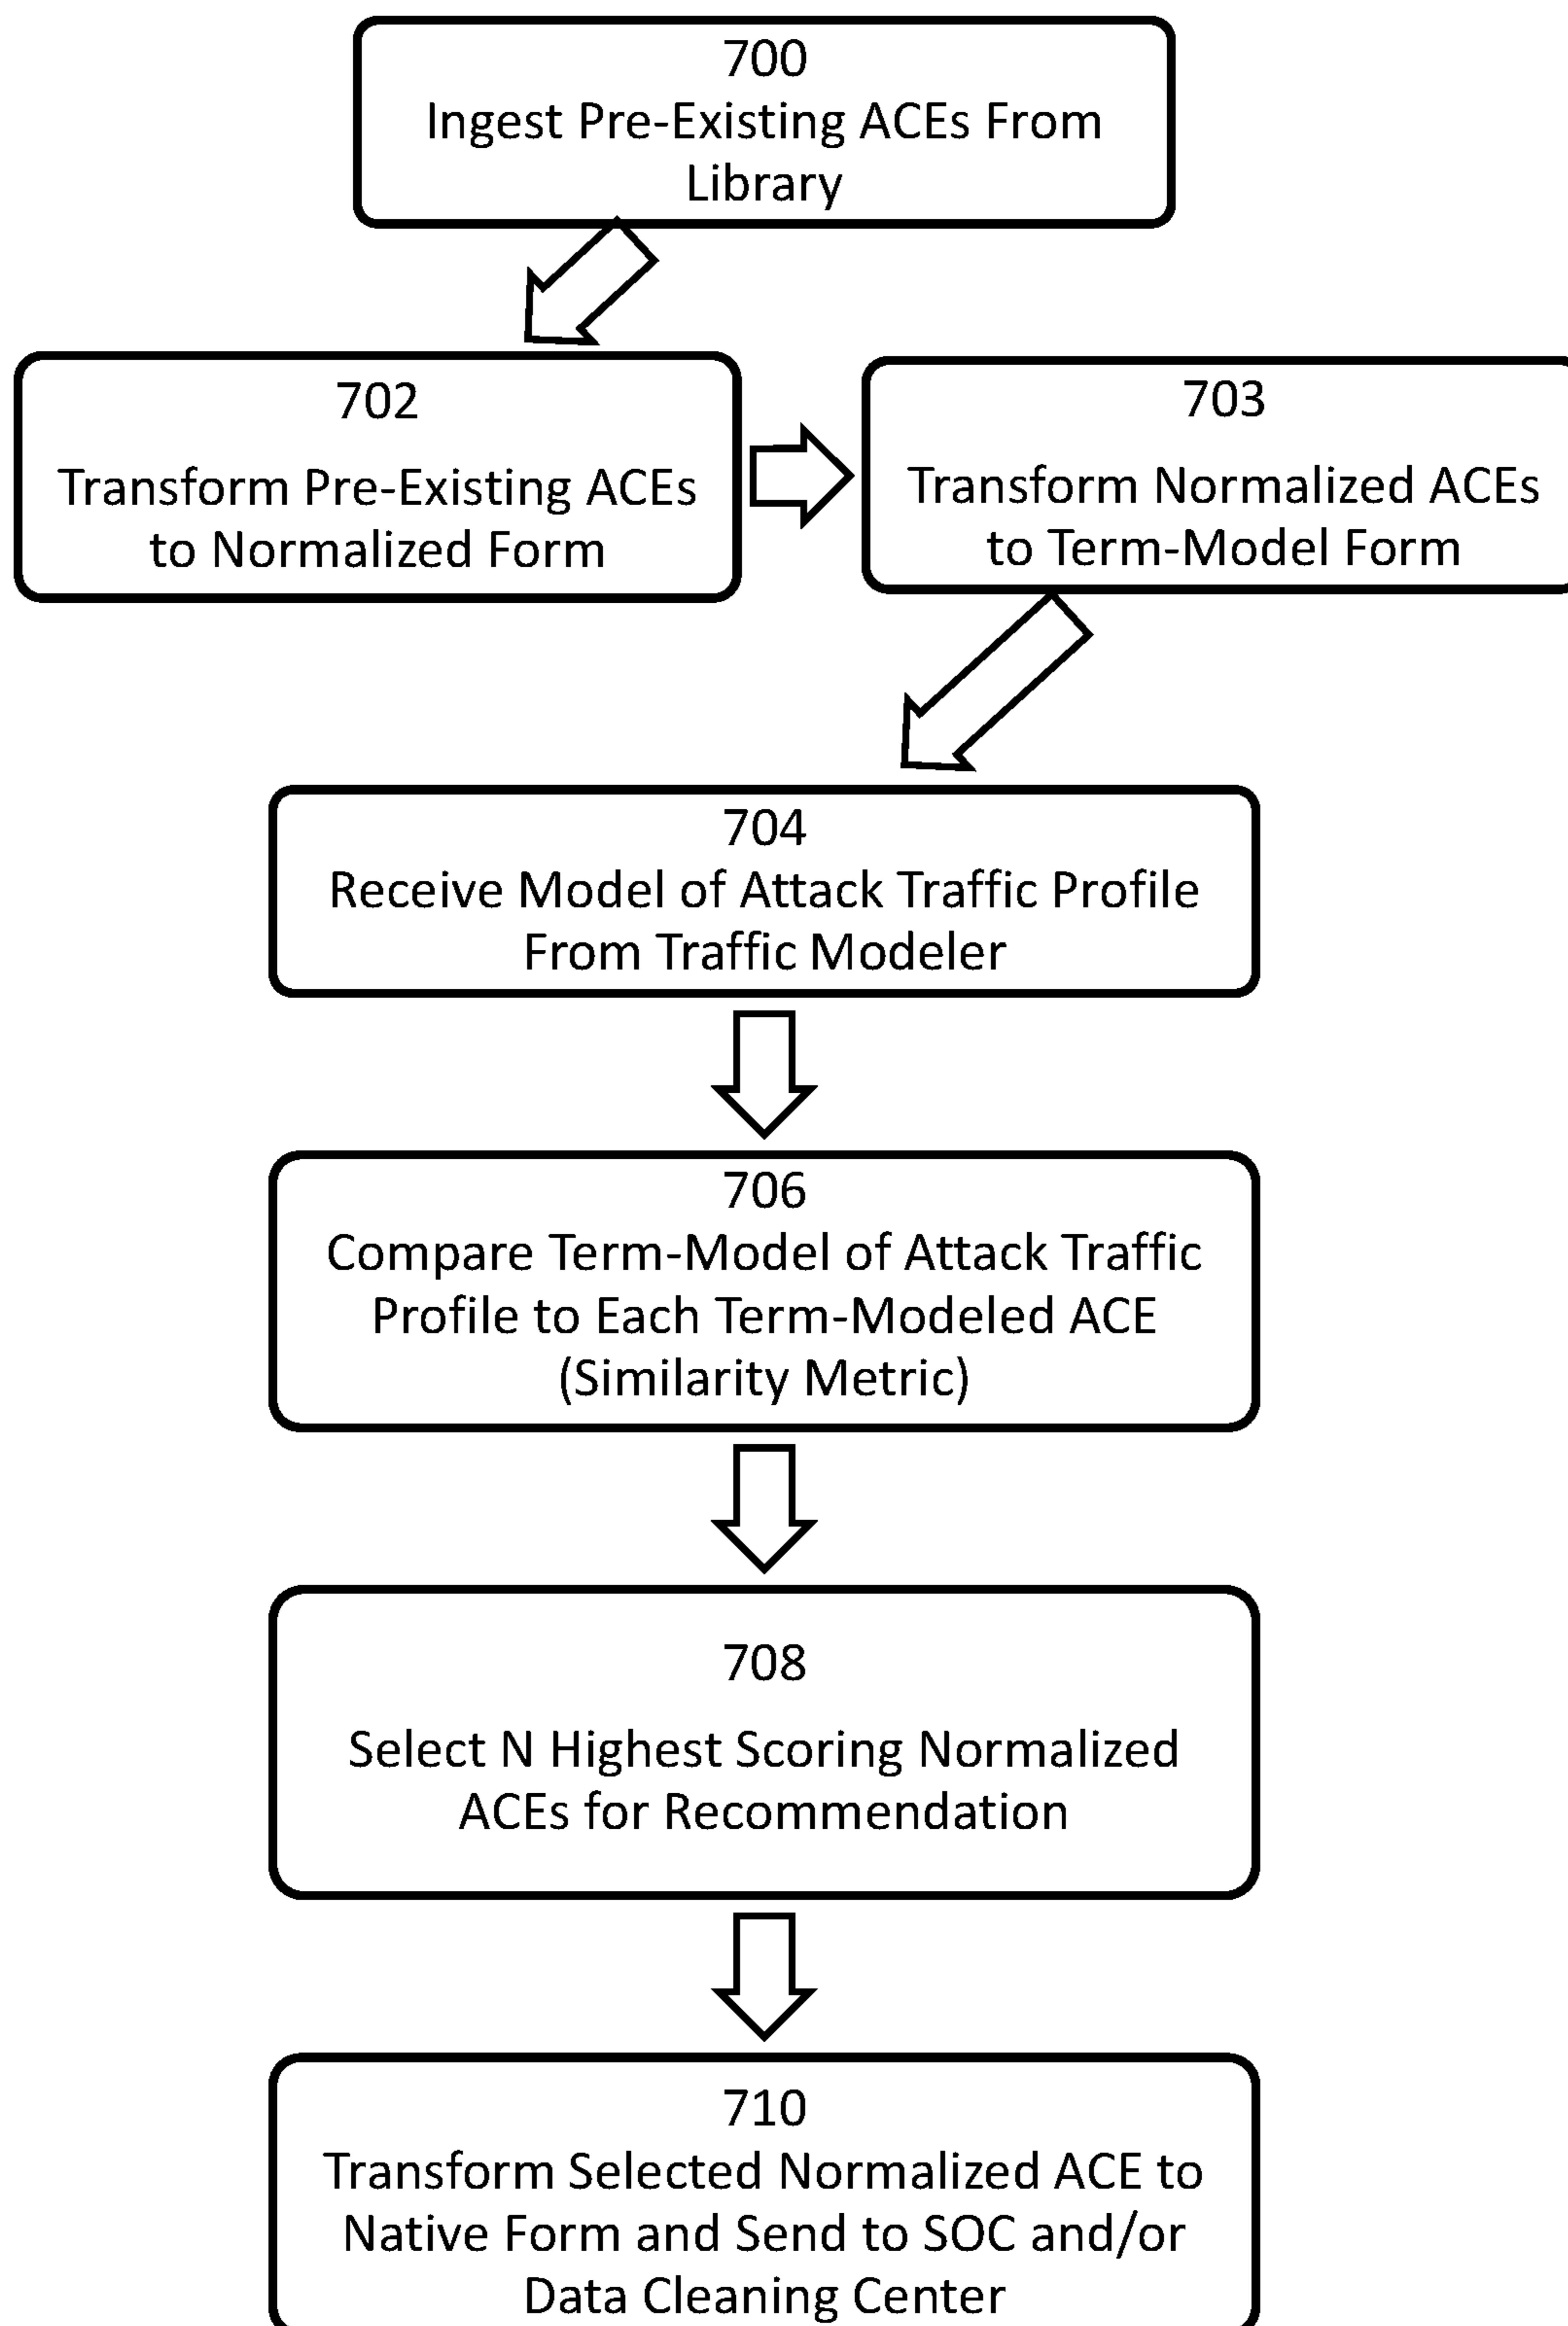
700
Ingest Pre-Existing ACEs From Library

702
Transform Pre-Existing ACEs to Normalized Form

703
Transform Normalized ACEs to Term-Model Form

704
Receive Model of Attack Traffic Profile From Traffic Modeler

706
Compare Term-Model of Attack Traffic Profile to Each Term-Modeled ACE (Similarity Metric)

708
Select N Highest Scoring Normalized ACEs for Recommendation

710
Transform Selected Normalized ACE to Native Form and Send to SOC and/or Data Cleaning Center